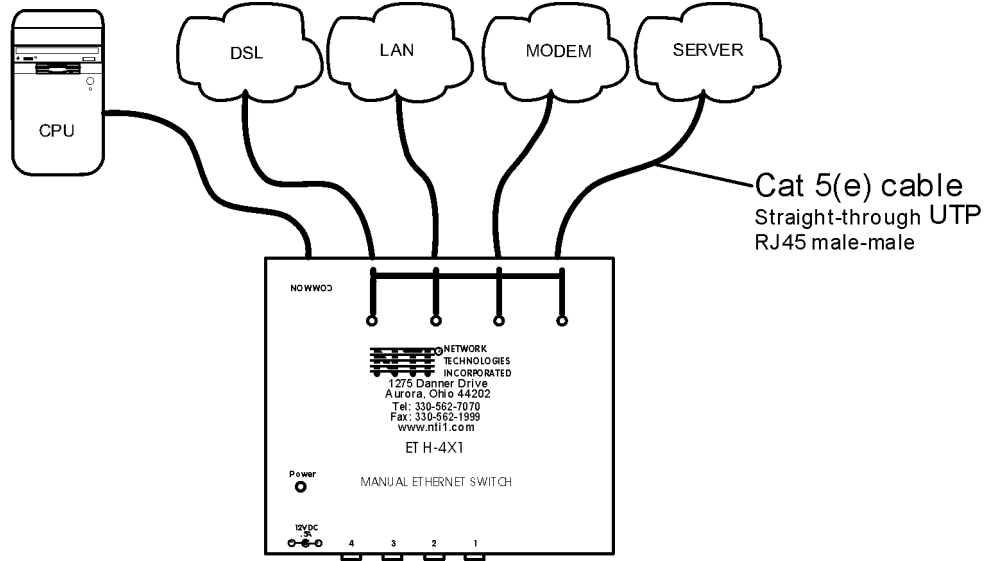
CPU

DSL

LAN

MODEM

SERVER

Cat 5(e) cable
Straight-through UTP
RJ45 male-male

COMMON

NTI NETWORK TECHNOLOGIES INCORPORATED

1275 Danner Drive
Aurora, Ohio 44202
Tel: 330-562-7070
Fax: 330-562-1999
www.nti1.com

ET H-4X1

Power

MANUAL ETHERNET SWITCH

12VDC
.5A

4 3 2 1